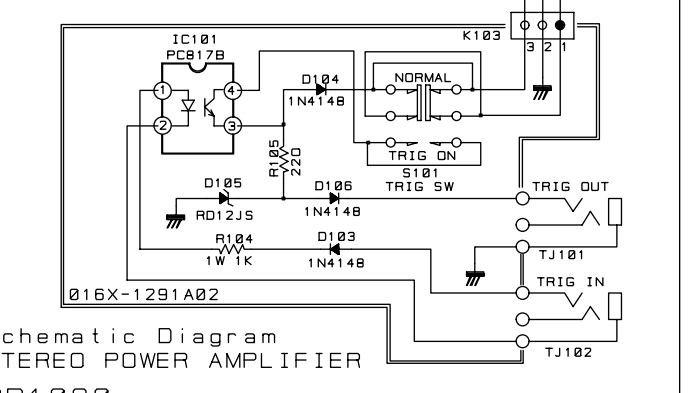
K103
3 2 1
IC101
PC817B
1
2
4
3
D104
1N4148
NORMAL
TRIG ON
S101
TRIG SW
R105
220
D105
RD12JS
D106
1N4148
TRIG OUT
R104
1W 1K
D103
1N4148
TJ101
TRIG IN
016X-1291A02
TJ102
chematic Diagram
TEREO POWER AMPLIFIER
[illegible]